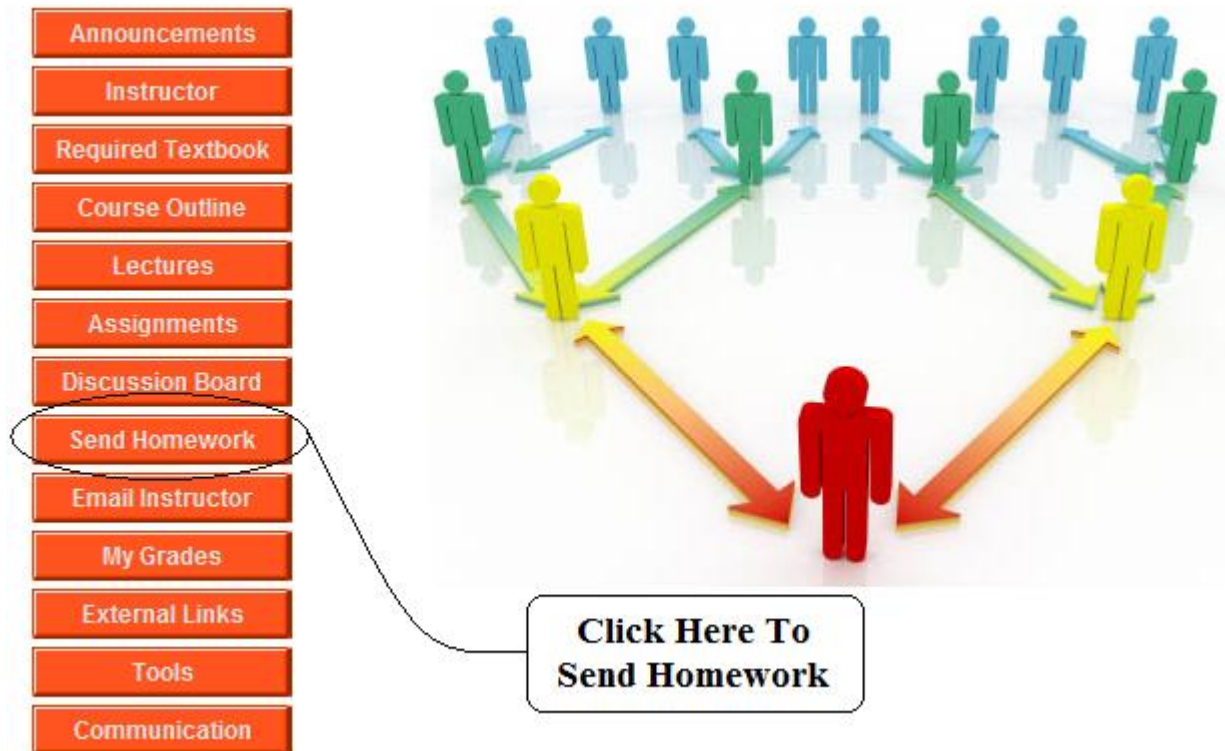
Announcements

Instructor

Required Textbook

Course Outline

Lectures

Assignments

Discussion Board

Send Homework

Email Instructor

My Grades

External Links

Tools

Communication

Click Here To Send Homework